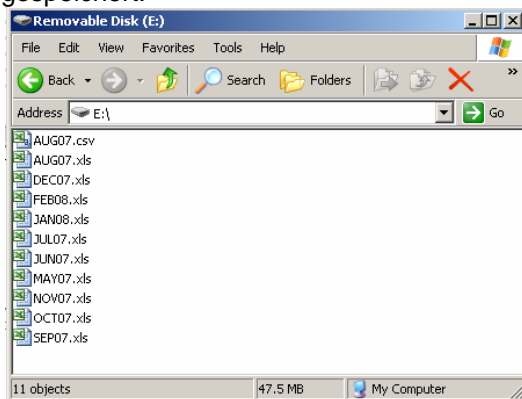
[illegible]

Removable Disk (E:)

File Edit View Favorites Tools Help

Back Search Folders

Address E:\ Go

AUG07.csv
AUG07.xls
DEC07.xls
FEB08.xls
JAN08.xls
JUL07.xls
JUN07.xls
MAY07.xls
NOV07.xls
OCT07.xls
SEP07.xls

11 objects 47.5 MB My Computer